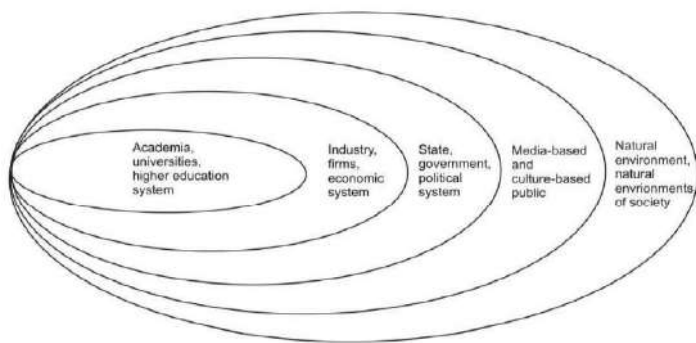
Academia, universities, higher education system

Industry, firms, economic system

State, government, political system

Media-based and culture-based public

Natural environment, natural envrionments of society